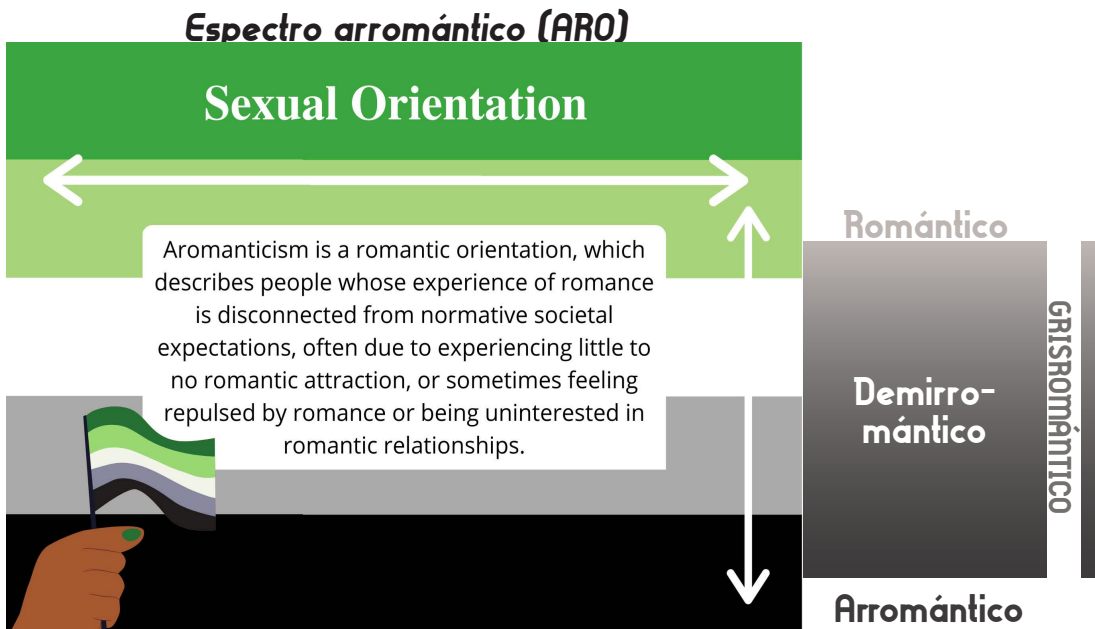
Espectro arromántico (ARO)

Sexual Orientation

Aromanticism is a romantic orientation, which describes people whose experience of romance is disconnected from normative societal expectations, often due to experiencing little to no romantic attraction, or sometimes feeling repulsed by romance or being uninterested in romantic relationships.

Romántico

Demirromántico

GRISROMÁNTICO

Arromántico